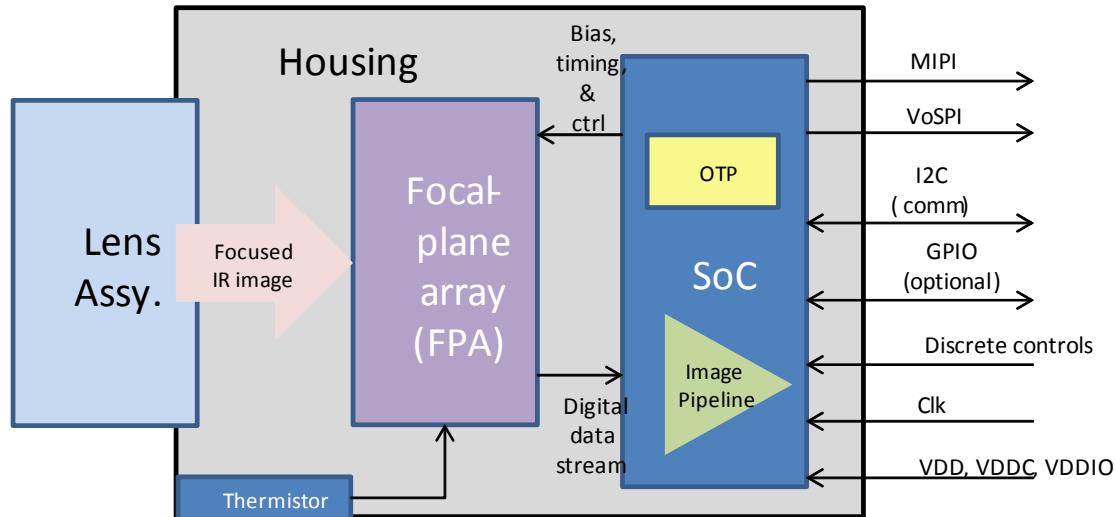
Housing

Bias, timing, & ctrl

Lens Assy.

Focused IR image

Focal-plane array (FPA)

OTP

SoC

Image Pipeline

Digital data stream

Thermistor

MIPI

VoSPI

I2C ( comm)

GPIO (optional)

Discrete controls

Clk

VDD, VDDC, VDDIO